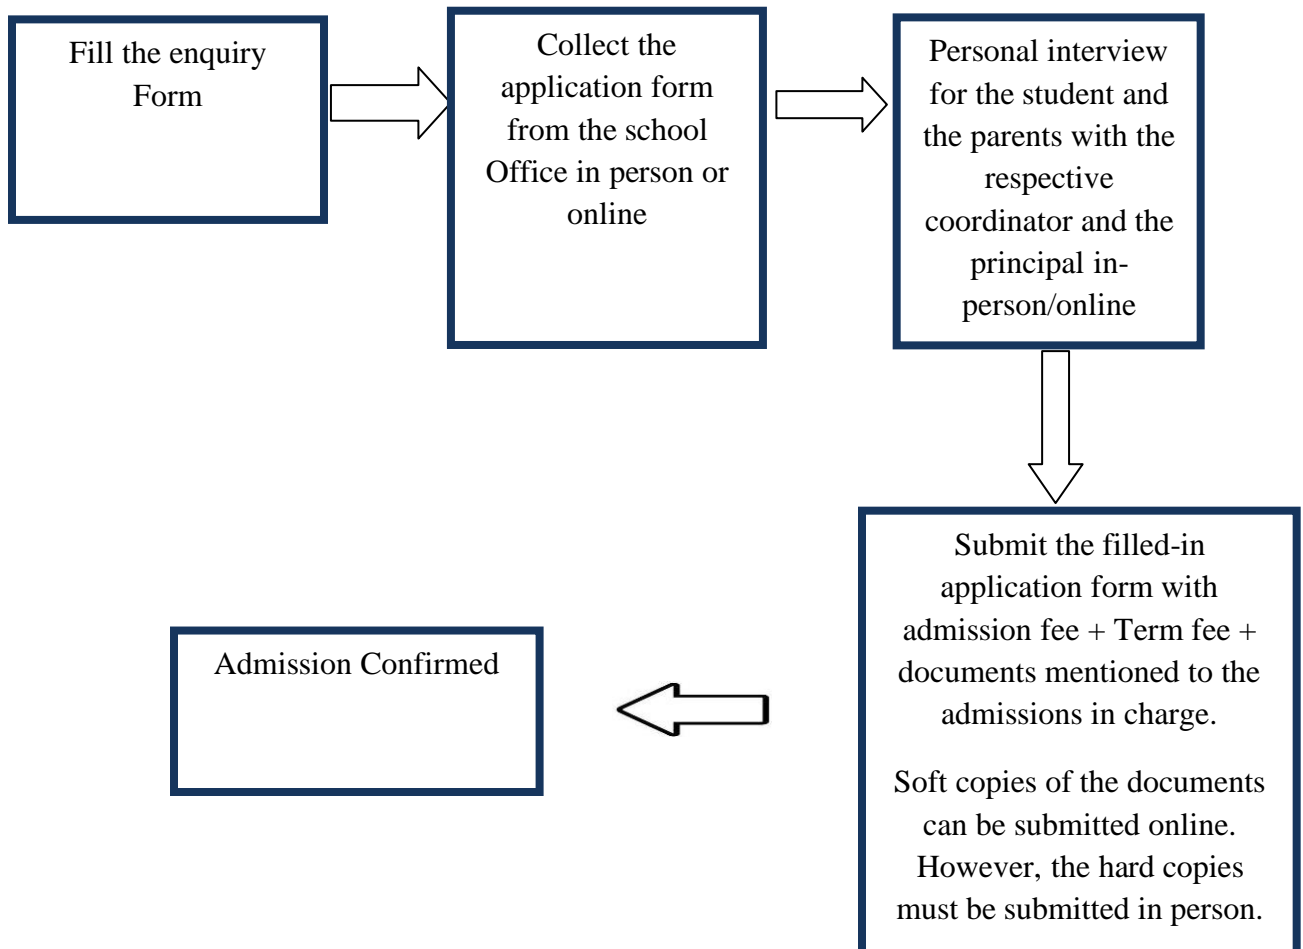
Fill the enquiry Form

Collect the application form from the school Office in person or online

Personal interview for the student and the parents with the respective coordinator and the principal in-person/online

Submit the filled-in application form with admission fee + Term fee + documents mentioned to the admissions in charge.

Soft copies of the documents can be submitted online. However, the hard copies must be submitted in person.

Admission Confirmed